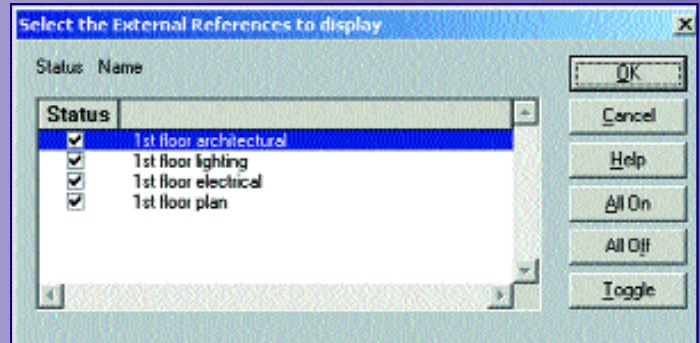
Select the External References to display

Status Name

| Status | |
|---|---|
| ✔ | 1st floor architectural |
| ✔ | 1st floor lighting |
| ✔ | 1st floor electrical |
| ✔ | 1st floor plan |

OK
Cancel
Help
All On
All Off
Toggle